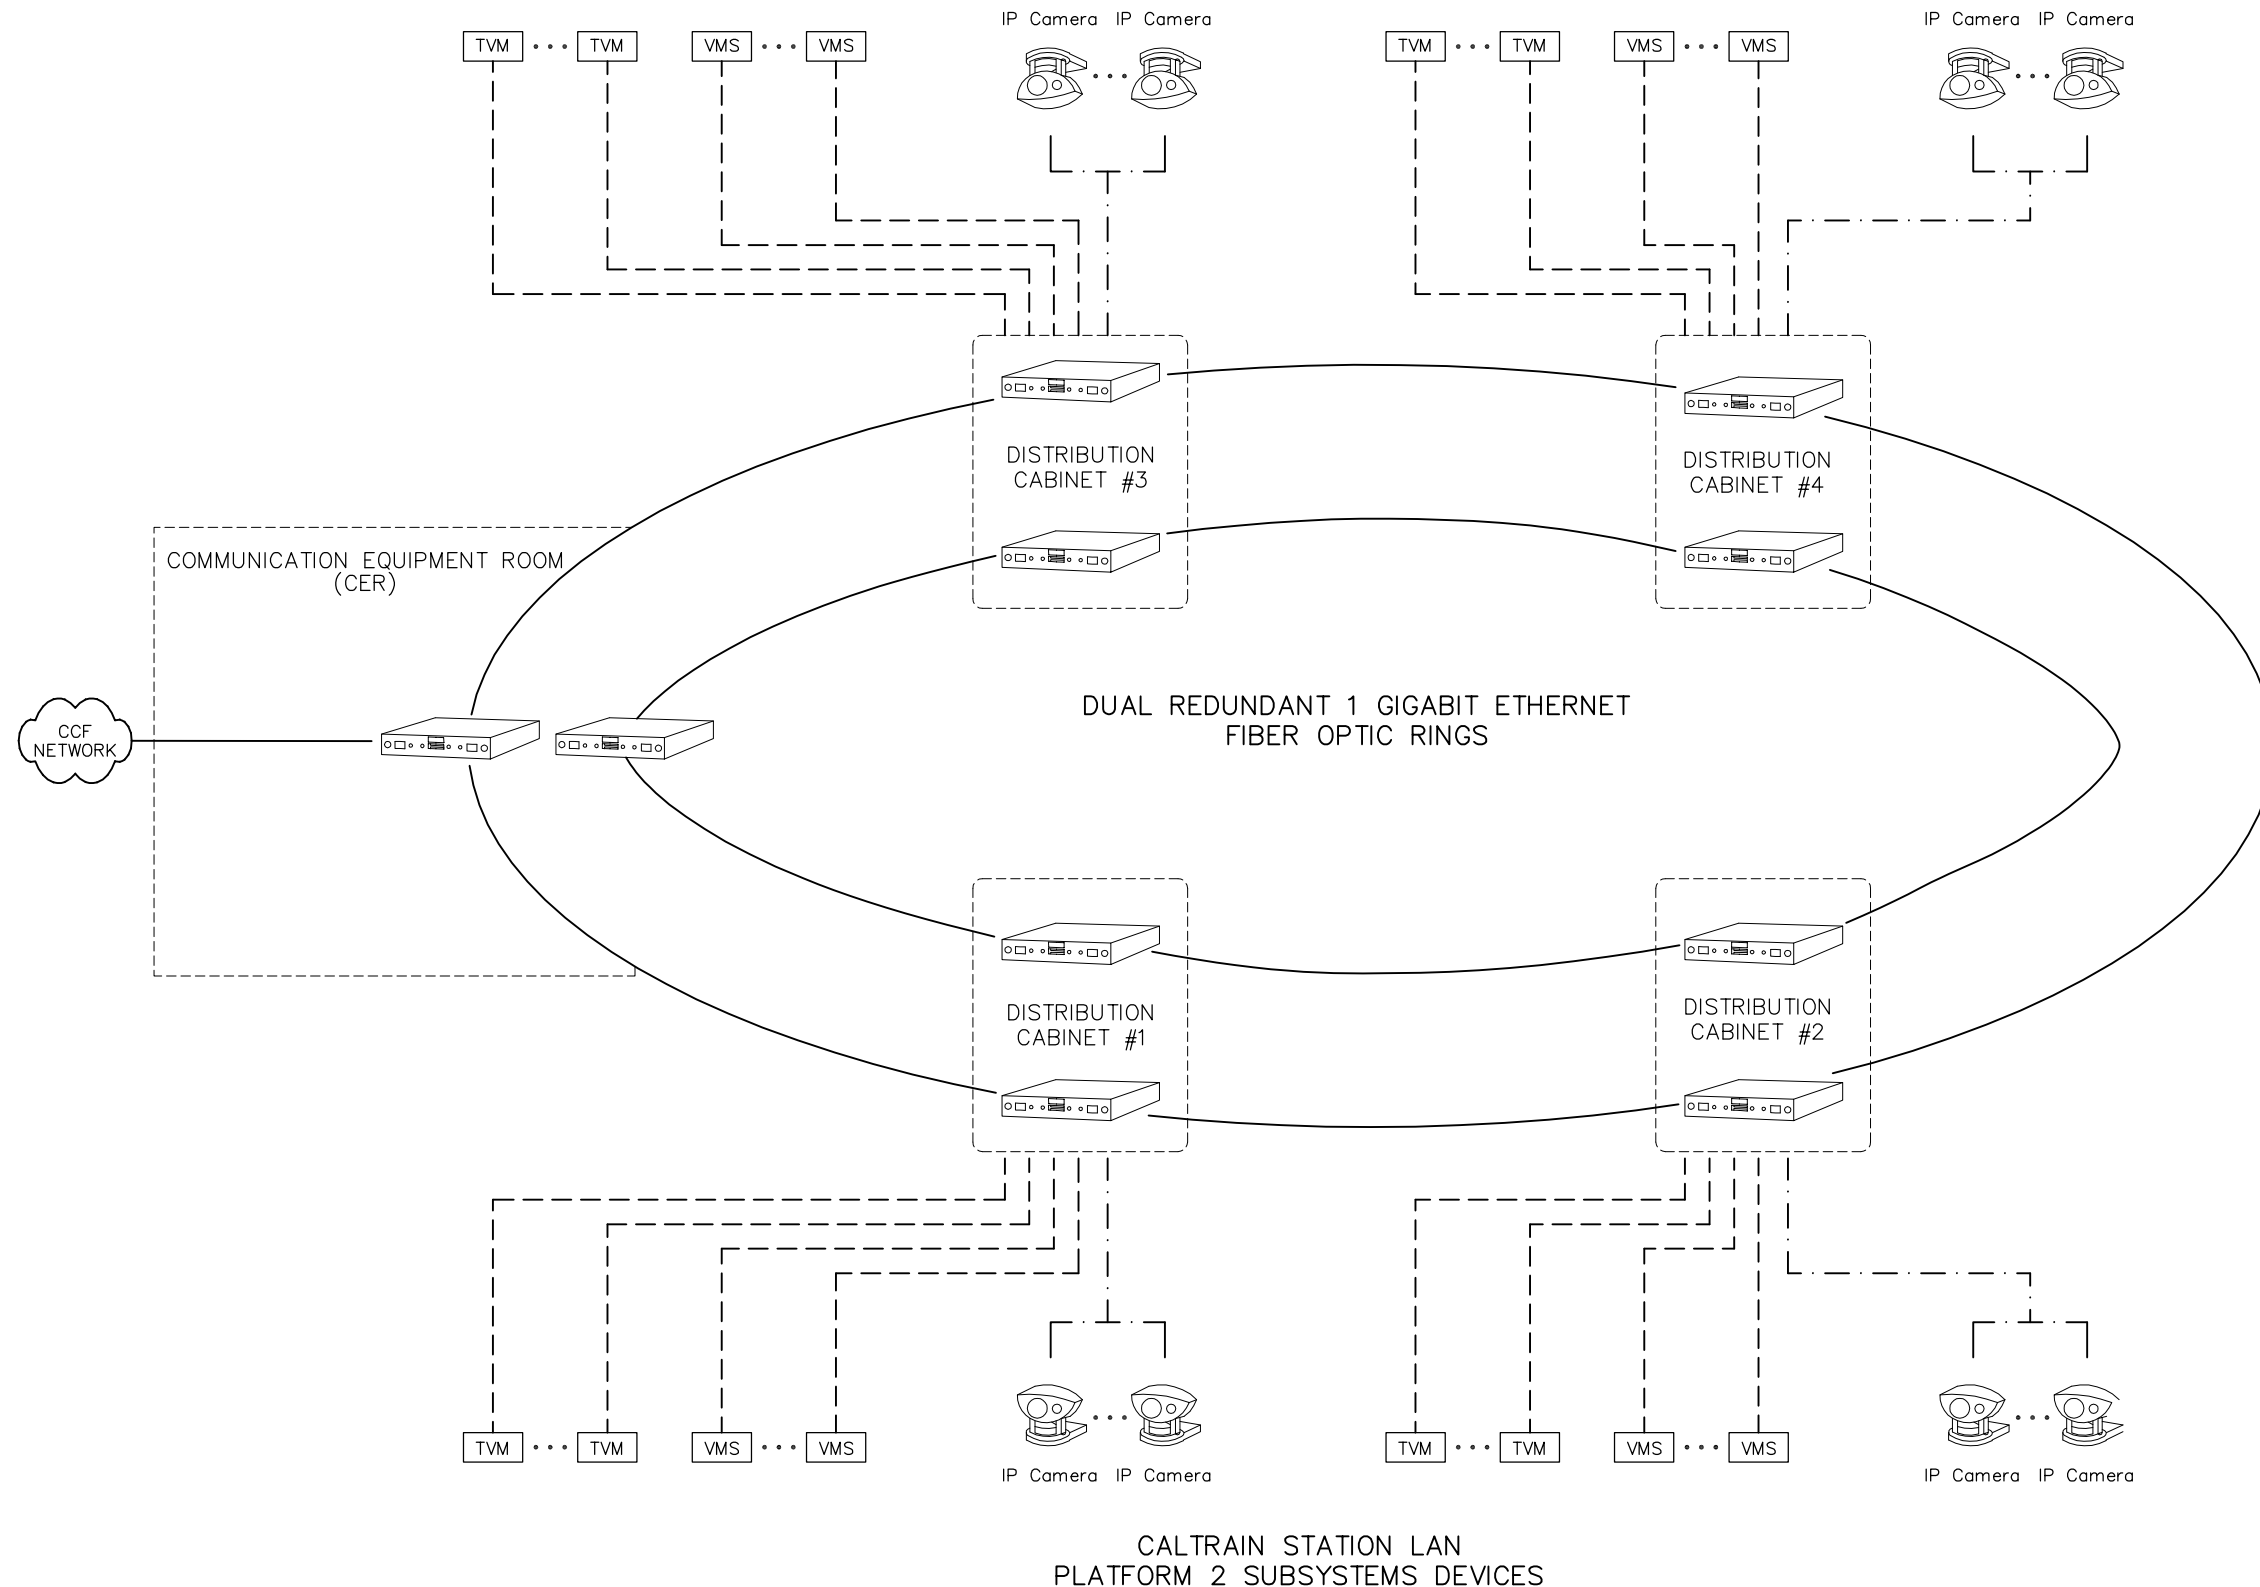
TVM TVM VMS VMS IP Camera IP Camera

TVM TVM VMS VMS IP Camera IP Camera

DISTRIBUTION CABINET #3

DISTRIBUTION CABINET #4

COMMUNICATION EQUIPMENT ROOM (CER)

CCF NETWORK

DUAL REDUNDANT 1 GIGABIT ETHERNET FIBER OPTIC RINGS

DISTRIBUTION CABINET #1

DISTRIBUTION CABINET #2

TVM TVM VMS VMS IP Camera IP Camera

TVM TVM VMS VMS IP Camera IP Camera

CALTRAIN STATION LAN
PLATFORM 2 SUBSYSTEMS DEVICES